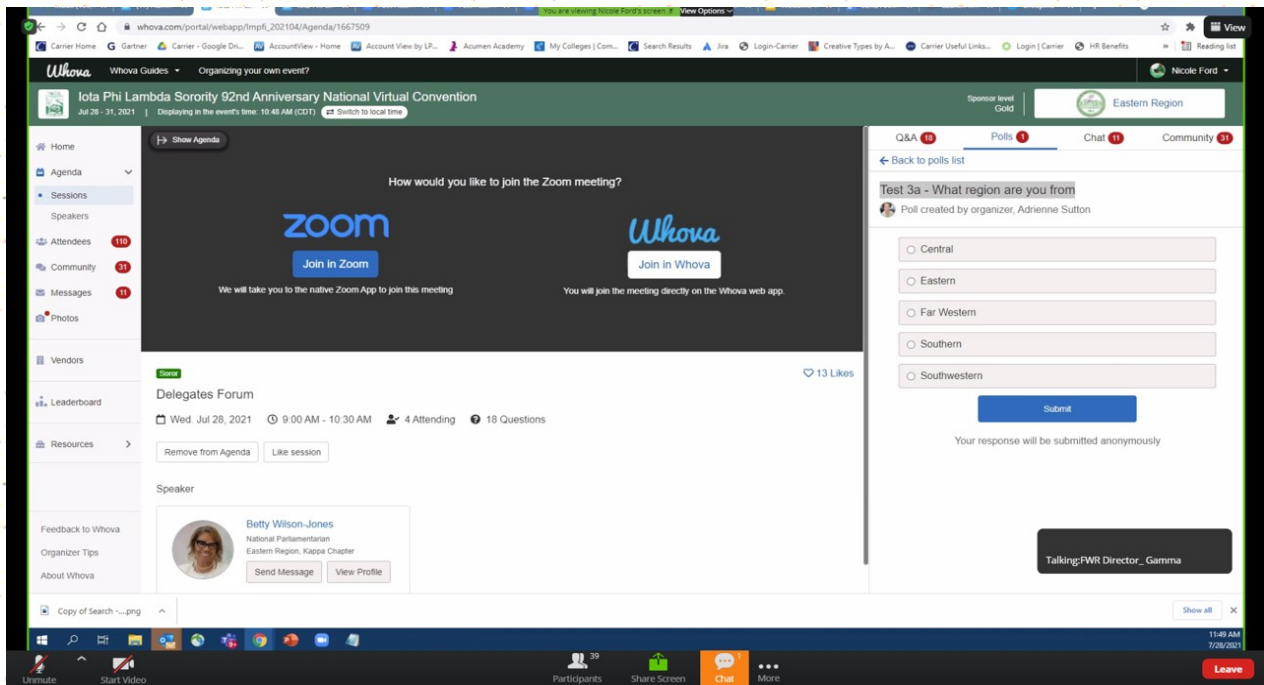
You are viewing Nicole Ford's screen View Options

whova.com/portal/webapp/lmpfi_202104/Agenda/1667509

View

Carrier Home G Gartner Carrier - Google Dri... AccountView - Home Account View by LP... Acumen Academy My Colleges | Com... Search Results Jira Login-Carrier Creative Types by A... Carrier Useful Links... Login | Carrier HR Benefits » Reading list

Whova Whova Guides Organizing your own event? Nicole Ford

Iota Phi Lambda Sorority 92nd Anniversary National Virtual Convention
Jul 28 - 31, 2021 | Displaying in the event's time: 10:48 AM (CDT) Switch to local time

Sponsor level Gold Eastern Region

Home
Agenda
Sessions
Speakers
Attendees 110
Community 31
Messages 11
Photos
Vendors
Leaderboard
Resources

Feedback to Whova
Organizer Tips
About Whova

Show Agenda

How would you like to join the Zoom meeting?

zoom
Join in Zoom
We will take you to the native Zoom App to join this meeting

Whova
Join in Whova
You will join the meeting directly on the Whova web app.

Soror
Delegates Forum
13 Likes
Wed. Jul 28, 2021 9:00 AM - 10:30 AM 4 Attending 18 Questions
Remove from Agenda Like session

Speaker

Betty Wilson-Jones
National Parliamentarian
Eastern Region, Kappa Chapter
Send Message View Profile

Q&A 18 Polls 1 Chat 11 Community 31

Back to polls list
Test 3a - What region are you from
Poll created by organizer, Adrienne Sutton

Central
Eastern
Far Western
Southern
Southwestern

Submit

Your response will be submitted anonymously

Talking:FWR Director_ Gamma

Copy of Search -....png Show all

11:49 AM 7/28/2021

Unmute Start Video 39 Participants Share Screen Chat More Leave